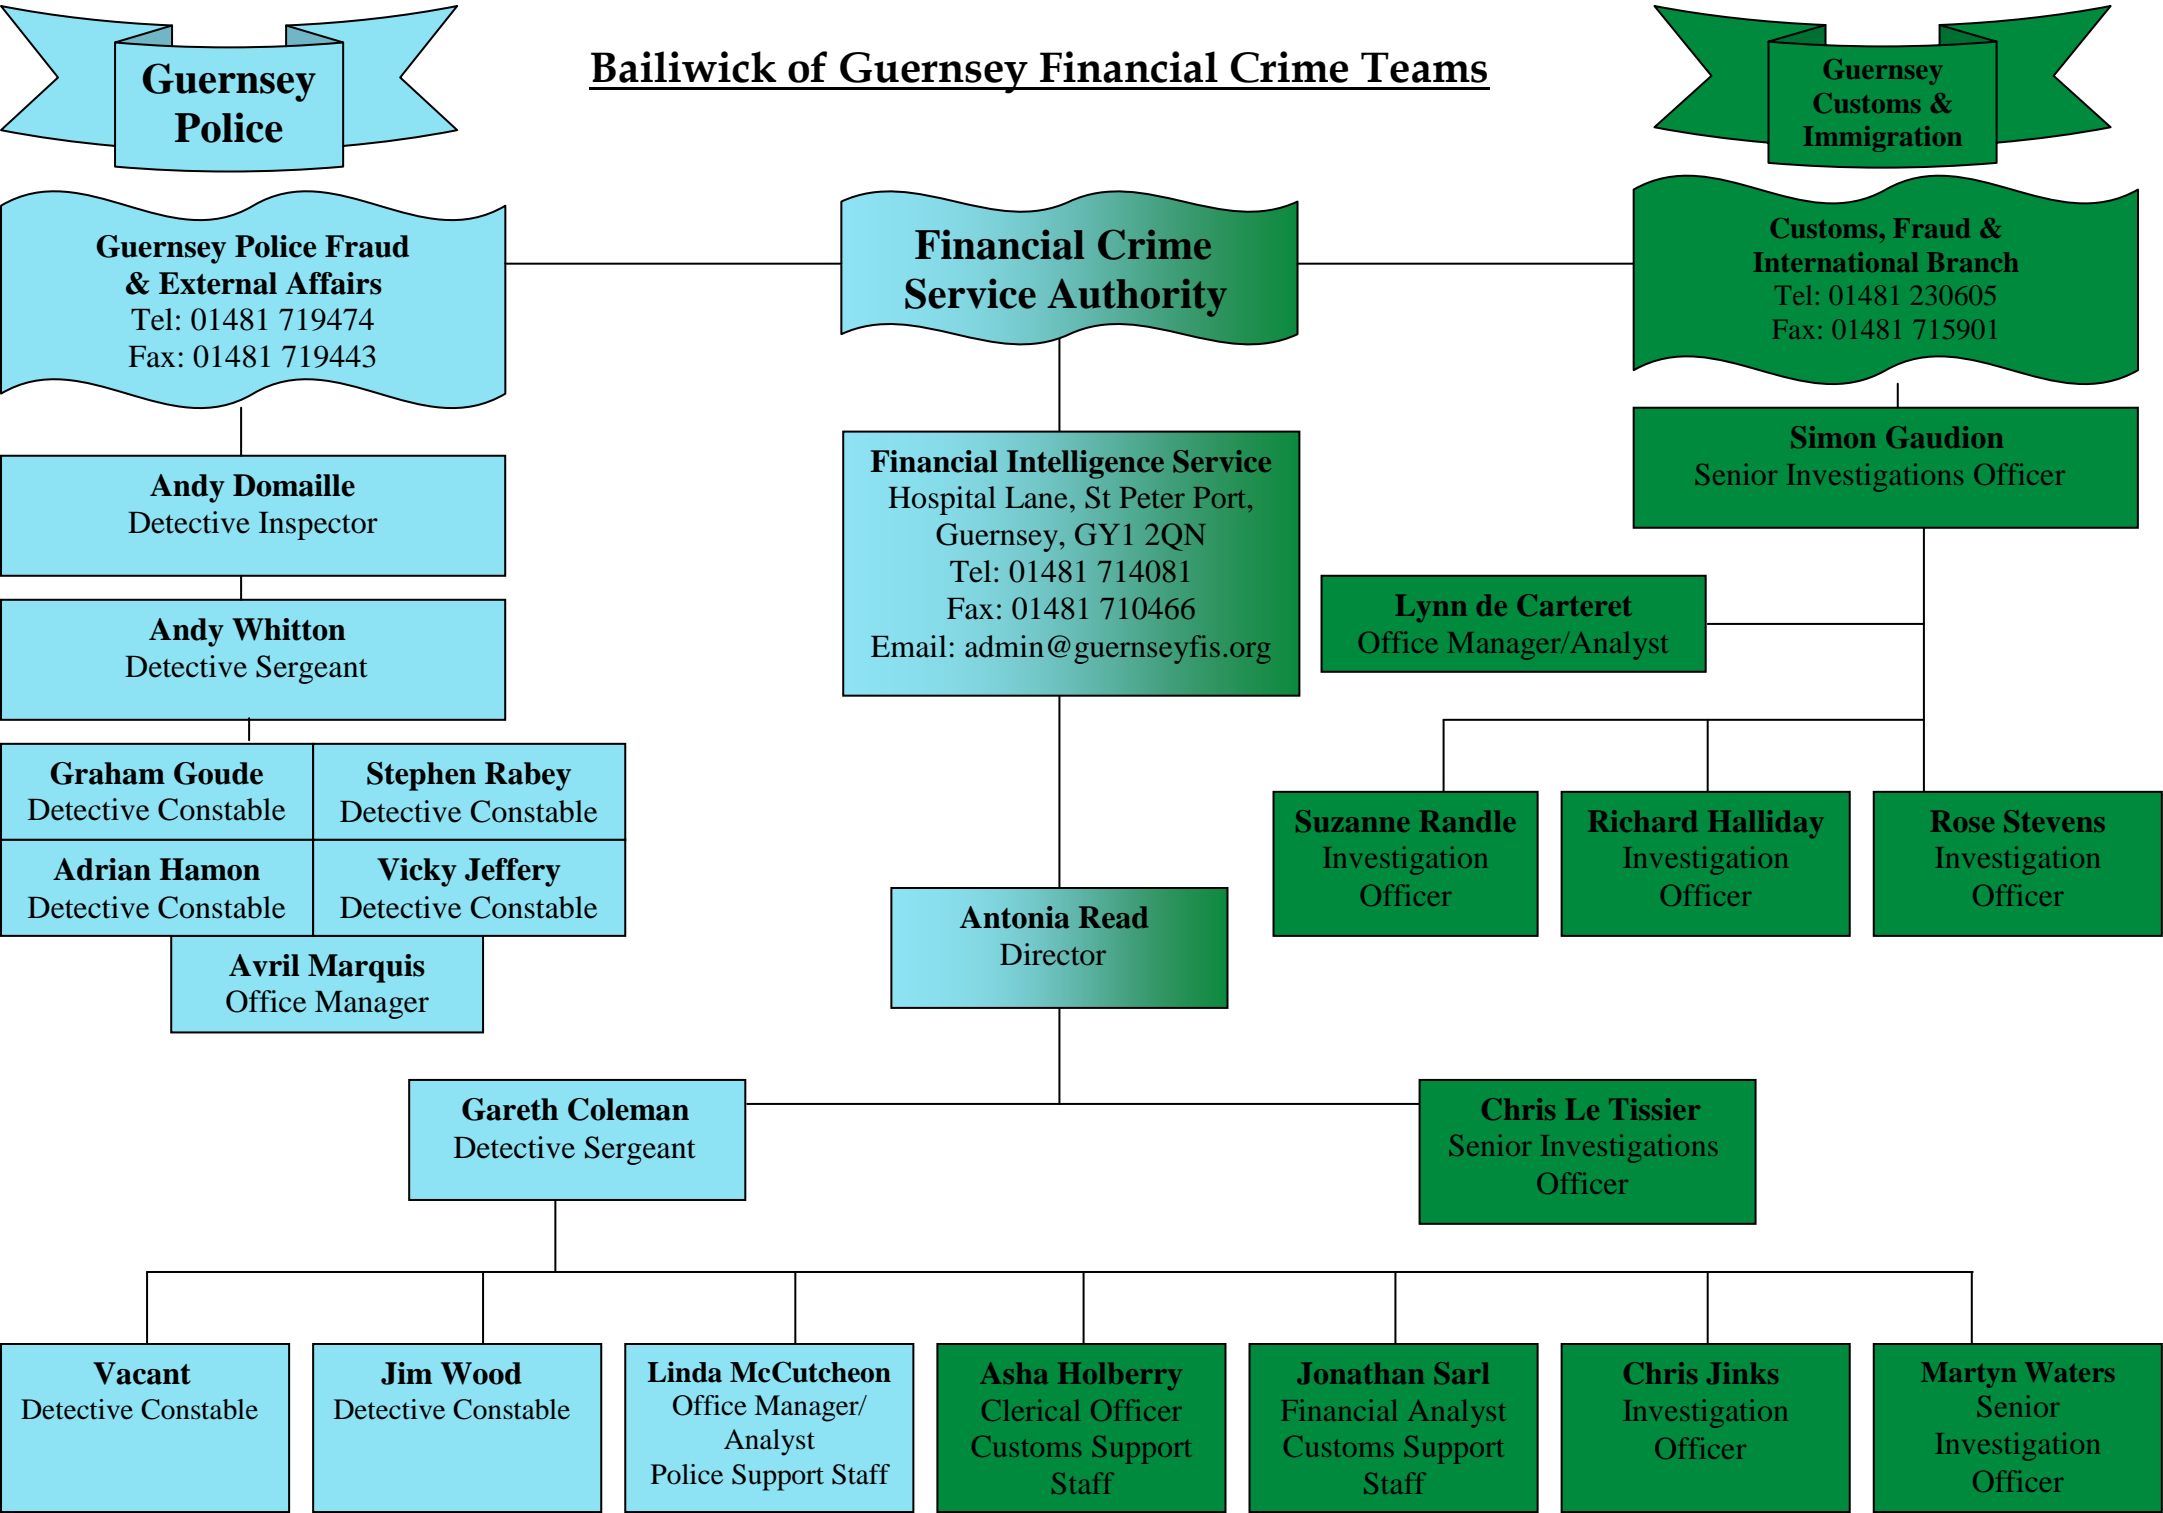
Guernsey Police

Bailiwick of Guernsey Financial Crime Teams

Guernsey Customs & Immigration

Guernsey Police Fraud & External Affairs
Tel: 01481 719474
Fax: 01481 719443

Financial Crime Service Authority

Customs, Fraud & International Branch
Tel: 01481 230605
Fax: 01481 715901

Andy Domaille
Detective Inspector

Financial Intelligence Service
Hospital Lane, St Peter Port, Guernsey, GY1 2QN
Tel: 01481 714081
Fax: 01481 710466
Email: admin@guernseyfis.org

Simon Gaudion
Senior Investigations Officer

Andy Whitton
Detective Sergeant

Lynn de Carteret
Office Manager/Analyst

Graham Goude
Detective Constable

Stephen Rabey
Detective Constable

Adrian Hamon
Detective Constable

Vicky Jeffery
Detective Constable

Avril Marquis
Office Manager

Suzanne Randle
Investigation Officer

Richard Halliday
Investigation Officer

Rose Stevens
Investigation Officer

Antonia Read
Director

Gareth Coleman
Detective Sergeant

Chris Le Tissier
Senior Investigations Officer

Vacant
Detective Constable

Jim Wood
Detective Constable

Linda McCutcheon
Office Manager/ Analyst
Police Support Staff

Asha Holberry
Clerical Officer
Customs Support Staff

Jonathan Sarl
Financial Analyst
Customs Support Staff

Chris Jinks
Investigation Officer

Martyn Waters
Senior Investigation Officer